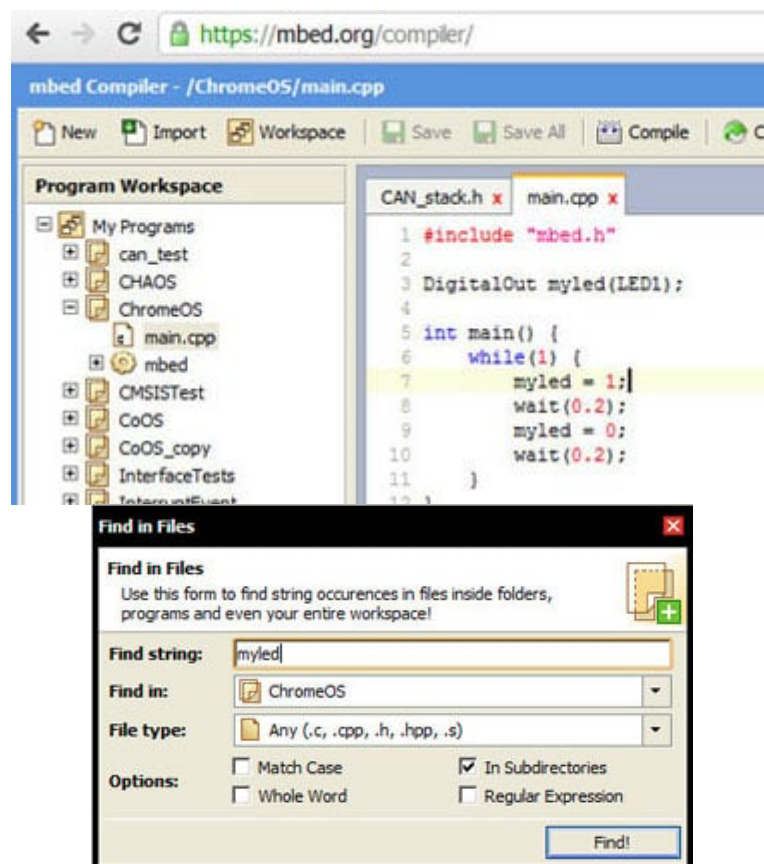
https://mbed.org/compiler/

mbed Compiler - /ChromeOS/main.cpp

New Import Workspace Save Save All Compile C

Program Workspace

My Programs
can_test
CHAOS
ChromeOS
main.cpp
mbed
CMSISTest
CoOS
CoOS_copy
InterfaceTests
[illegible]

CAN_stack.h x main.cpp x

1 #include "mbed.h"
2
3 DigitalOut myled(LED1);
4
5 int main() {
6 while(1) {
7 myled = 1;
8 wait(0.2);
9 myled = 0;
10 wait(0.2);
11 }
12 }

Find in Files

Find in Files
Use this form to find string occurences in files inside folders, programs and even your entire workspace!

Find string: myled
Find in: ChromeOS
File type: Any (.c, .cpp, .h, .hpp, .s)
Options: Match Case In Subdirectories
Whole Word Regular Expression

Find!